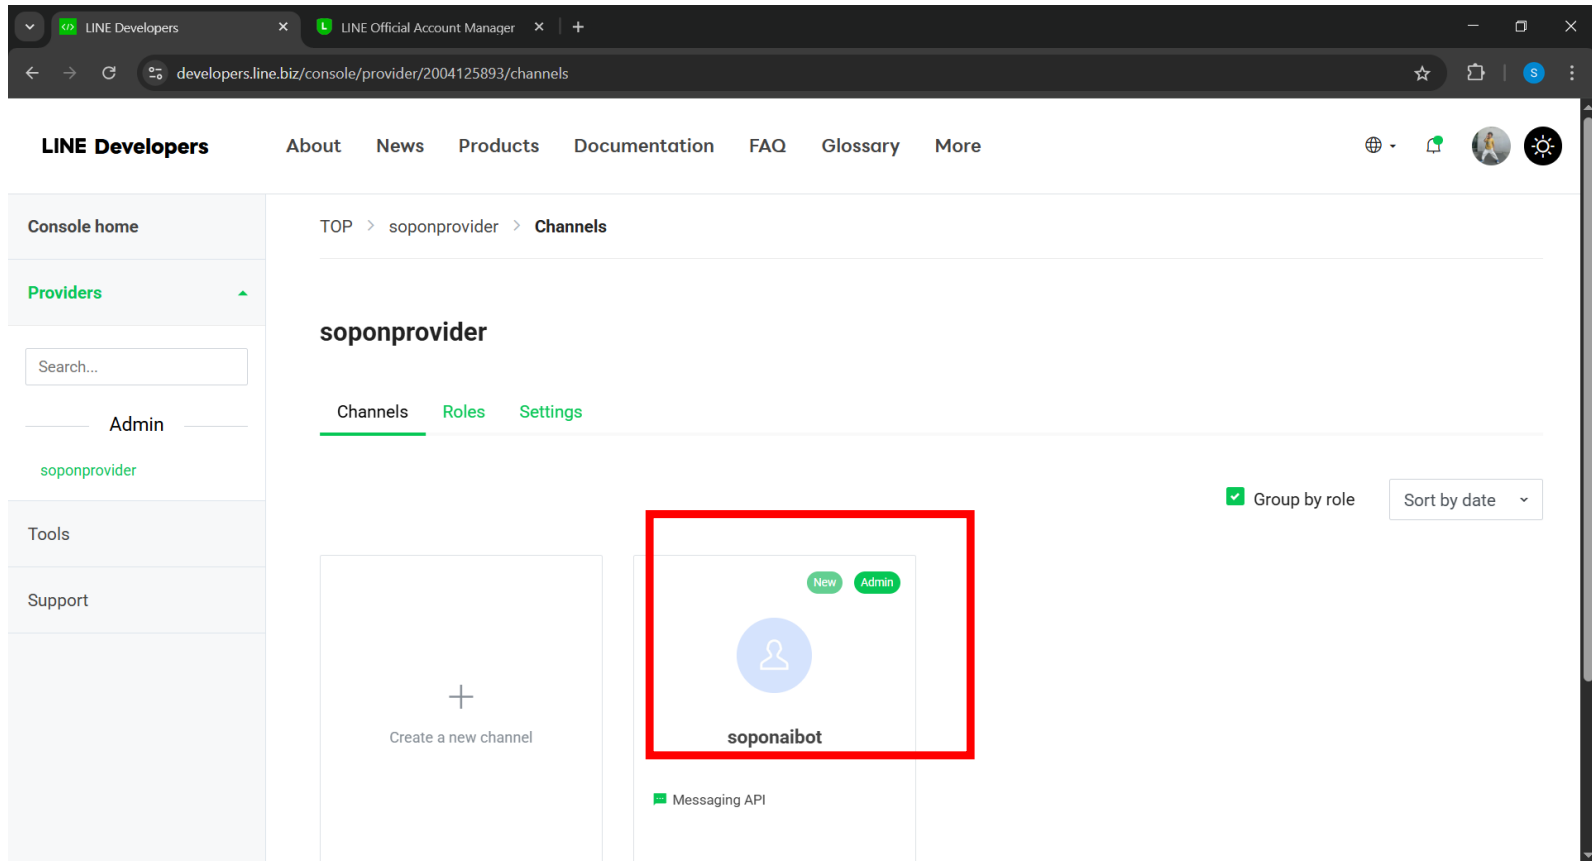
LINE Developers
LINE Official Account Manager
developers.line.biz/console/provider/2004125893/channels

LINE Developers
About News Products Documentation FAQ Glossary More

Console home
Providers
Search...
Admin
soponprovider
Tools
Support

TOP > soponprovider > Channels

soponprovider

Channels Roles Settings

Group by role
Sort by date

Create a new channel

New Admin
soponaibot
Messaging API